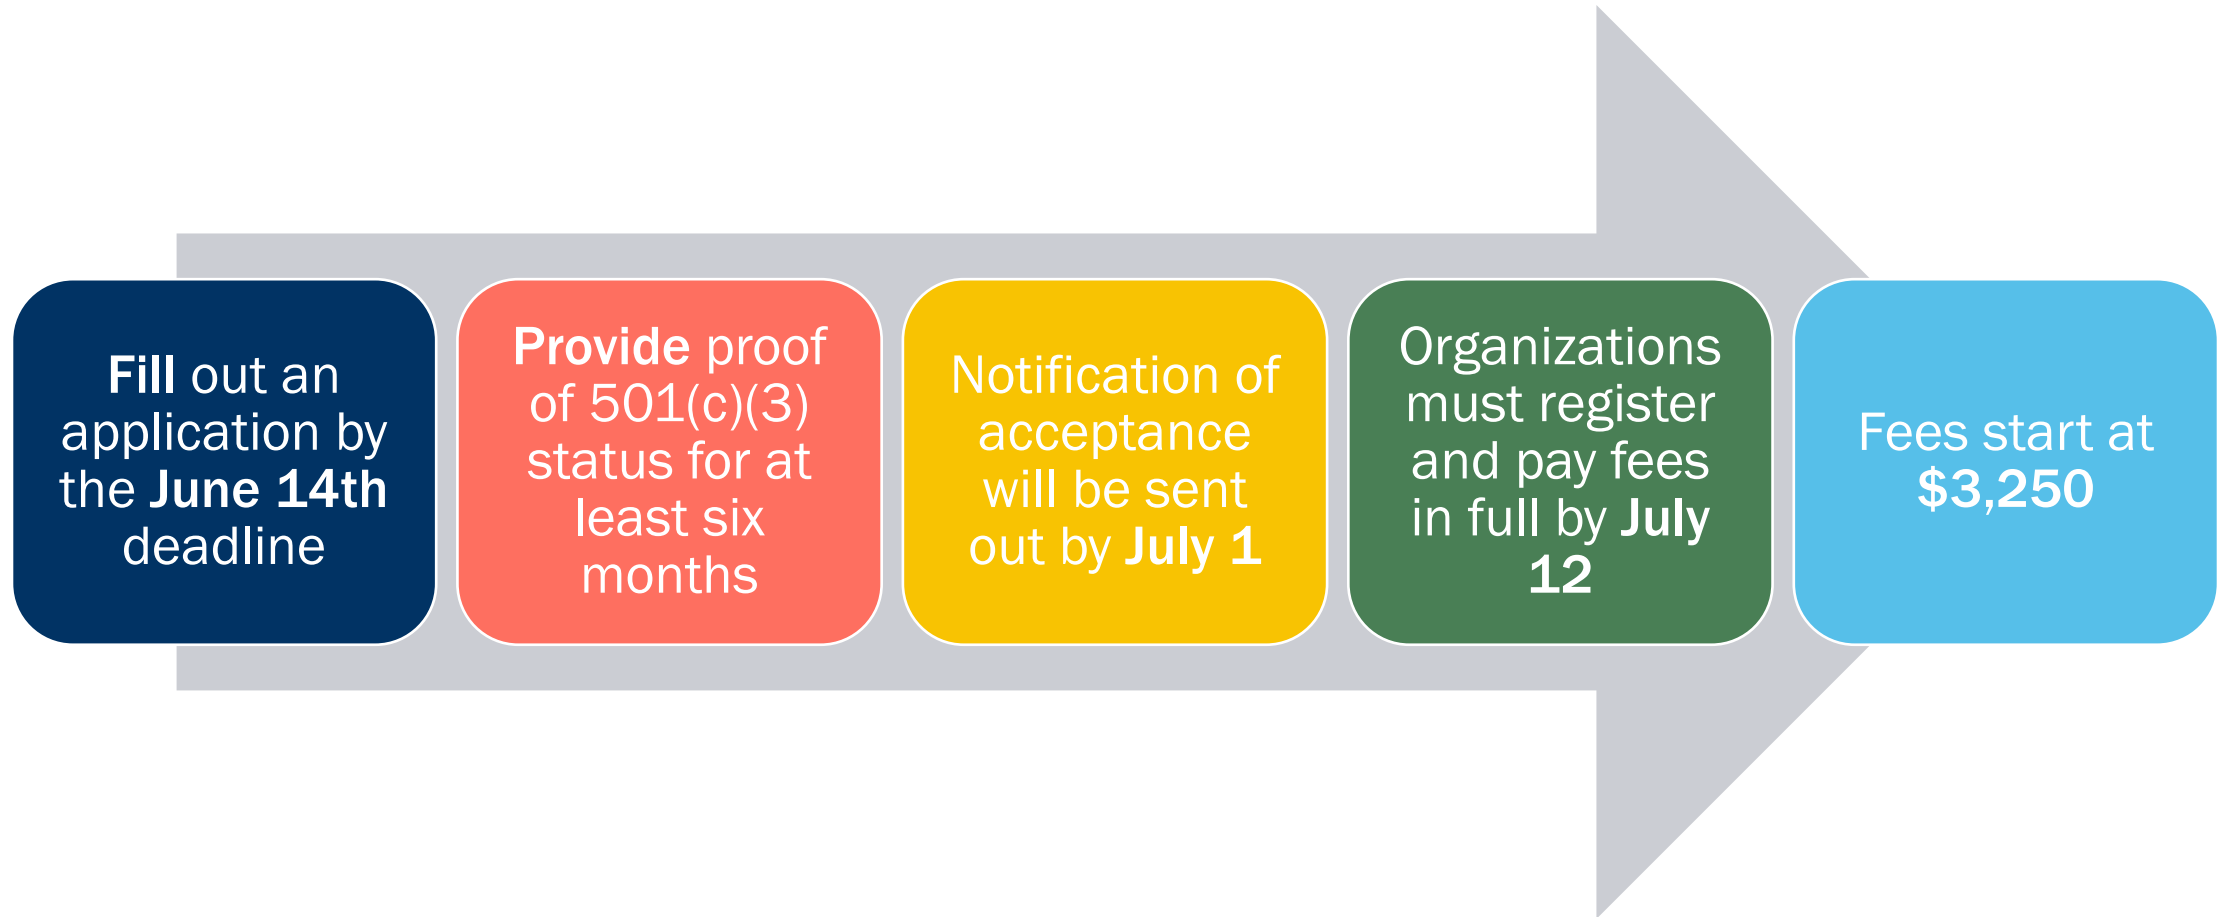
Fill out an application by the June 14th deadline

Provide proof of 501(c)(3) status for at least six months

Notification of acceptance will be sent out by July 1

Organizations must register and pay fees in full by July 12

Fees start at $3,250